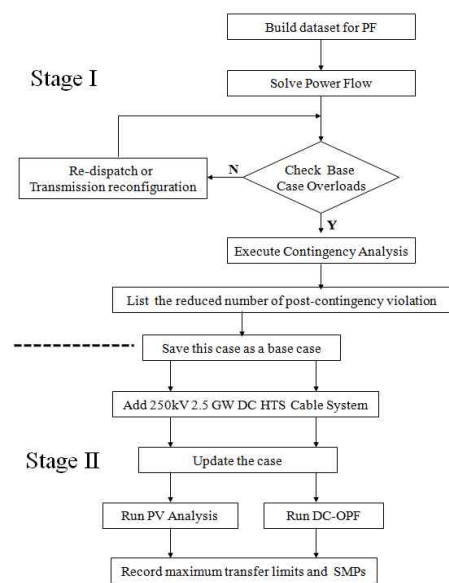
Build dataset for PF

Stage I

Solve Power Flow

Re-dispatch or Transmission reconfiguration

N

Check Base Case Overloads

Y

Execute Contingency Analysis

List the reduced number of post-contingency violation

Save this case as a base case

Add 250kV 2.5 GW DC HTS Cable System

Stage II

Update the case

Run PV Analysis

Run DC-OPF

Record maximum transfer limits and SMPs